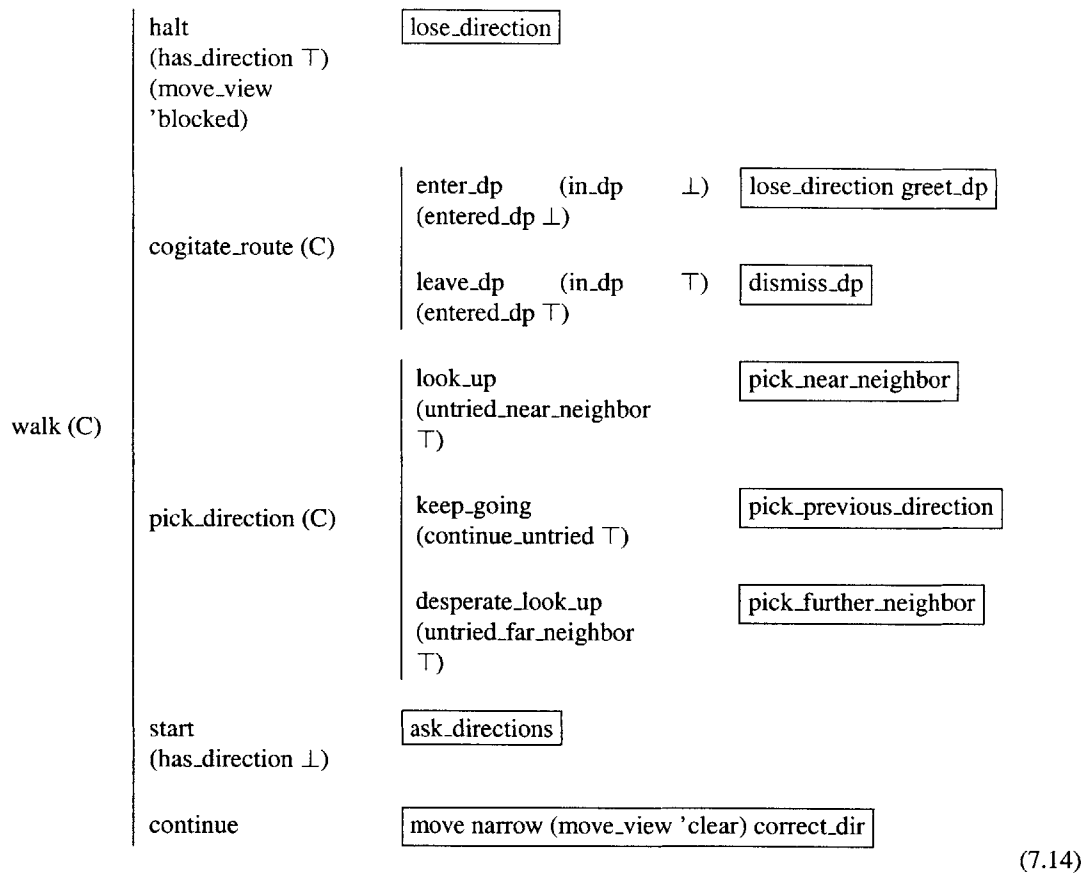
walk (C)

halt (has_direction $\top$) (move_view 'blocked)

lose_direction

cogitate_route (C)

enter_dp (in_dp $\perp$) (entered_dp $\perp$)

lose_direction greet_dp

leave_dp (in_dp $\top$) (entered_dp $\top$)

dismiss_dp

pick_direction (C)

look_up (untried_near_neighbor $\top$)

pick_near_neighbor

keep_going (continue_untried $\top$)

pick_previous_direction

desperate_look_up (untried_far_neighbor $\top$)

pick_further_neighbor

start (has_direction $\perp$)

ask_directions

continue

move narrow (move_view 'clear) correct_dir

(7.14)